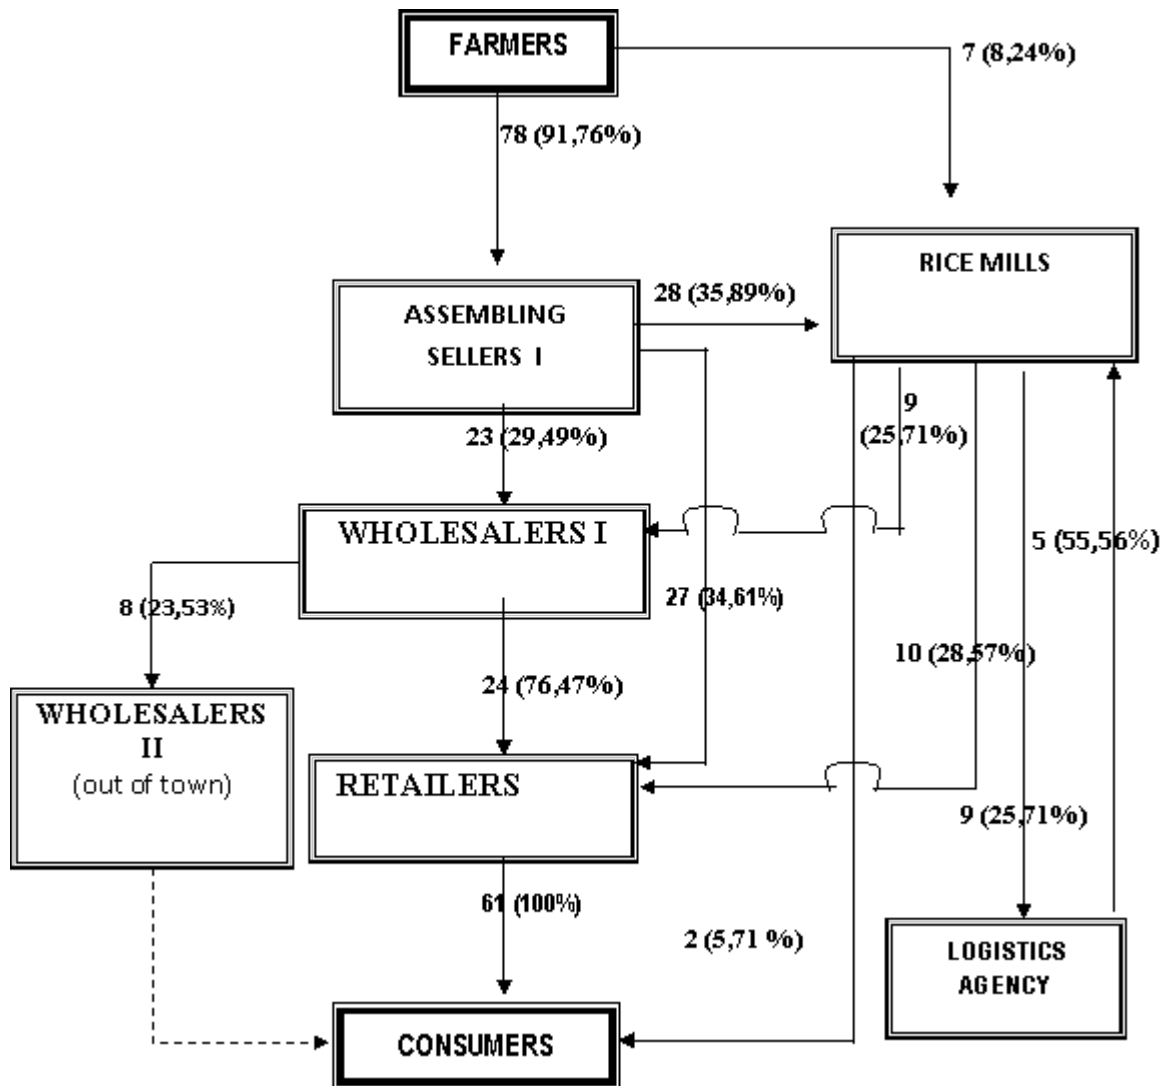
FARMERS

7 (8,24%)

78 (91,76%)

RICE MILLS

ASSEMBLING SELLERS I

28 (35,89%)

9 (25,71%)

23 (29,49%)

WHOLESALERS I

5 (55,56%)

8 (23,53%)

27 (34,61%)

10 (28,57%)

WHOLESALERS II (out of town)

24 (76,47%)

RETAILERS

9 (25,71%)

61 (100%)

2 (5,71 %)

LOGISTICS AGENCY

CONSUMERS